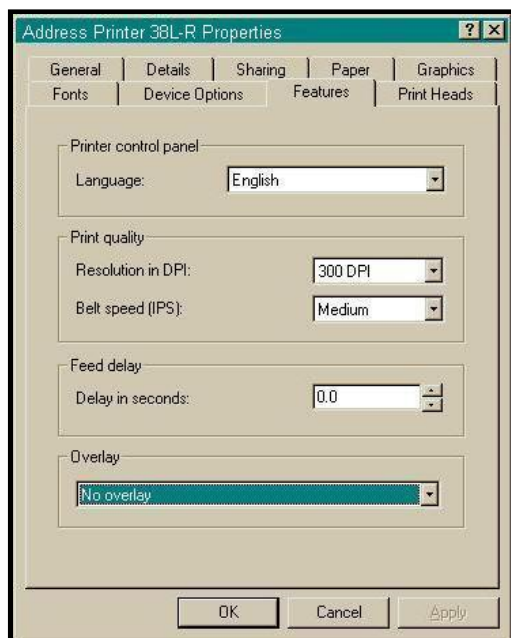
Address Printer 38L-R Properties

? X

General | Details | Sharing | Paper | Graphics
Fonts | Device Options | Features | Print Heads

Printer control panel
Language: English

Print quality
Resolution in DPI: 300 DPI
Belt speed (IPS): Medium

Feed delay
Delay in seconds: 0.0

Overlay
No overlay

OK | Cancel | Apply